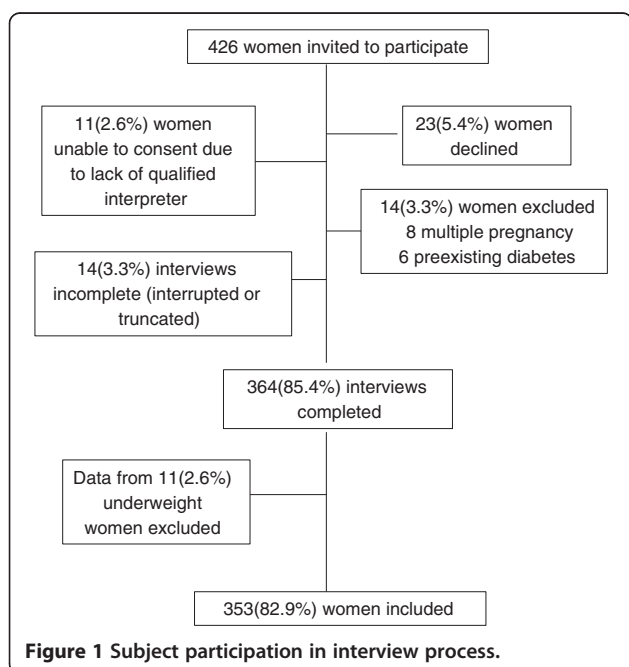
426 women invited to participate

11(2.6%) women unable to consent due to lack of qualified interpreter

23(5.4%) women declined

14(3.3%) women excluded
8 multiple pregnancy
6 preexisting diabetes

14(3.3%) interviews incomplete (interrupted or truncated)

364(85.4%) interviews completed

Data from 11(2.6%) underweight women excluded

353(82.9%) women included

**Figure 1 Subject participation in interview process.**